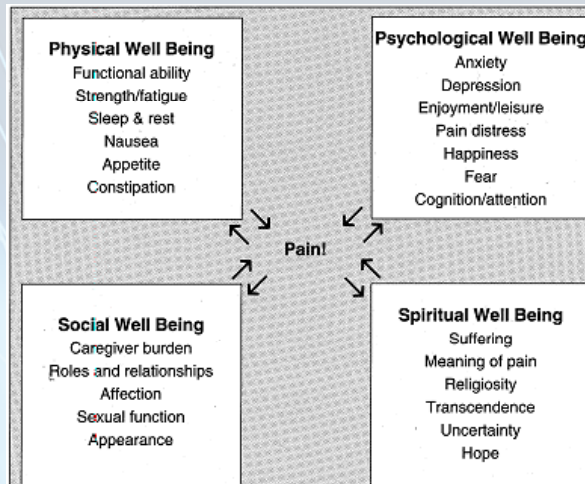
Physical Well Being
Functional ability
Strength/fatigue
Sleep & rest
Nausea
Appetite
Constipation

Psychological Well Being
Anxiety
Depression
Enjoyment/leisure
Pain distress
Happiness
Fear
Cognition/attention

Pain!

Social Well Being
Caregiver burden
Roles and relationships
Affection
Sexual function
Appearance

Spiritual Well Being
Suffering
Meaning of pain
Religiosity
Transcendence
Uncertainty
Hope